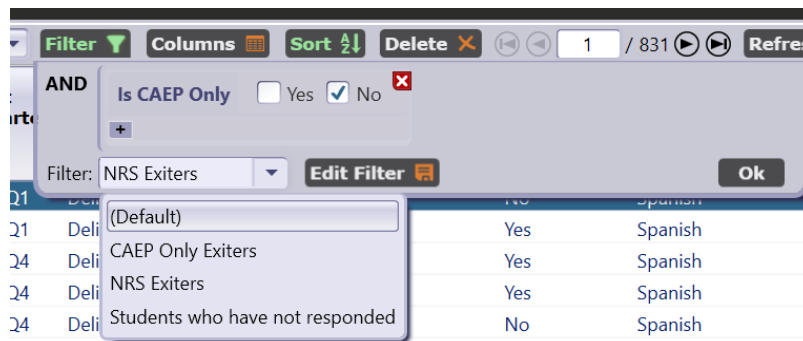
Filter Columns Sort Delete 1 / 831 Refre

AND Is CAEP Only Yes No

+

Filter: NRS Exiters Edit Filter Ok

(Default)
CAEP Only Exiters
NRS Exiters
Students who have not responded

| | | | |
|---|---|---|---|
| Q1 | Deli | Yes | Spanish |
| Q4 | Deli | Yes | Spanish |
| Q4 | Deli | Yes | Spanish |
| Q4 | Deli | No | Spanish |